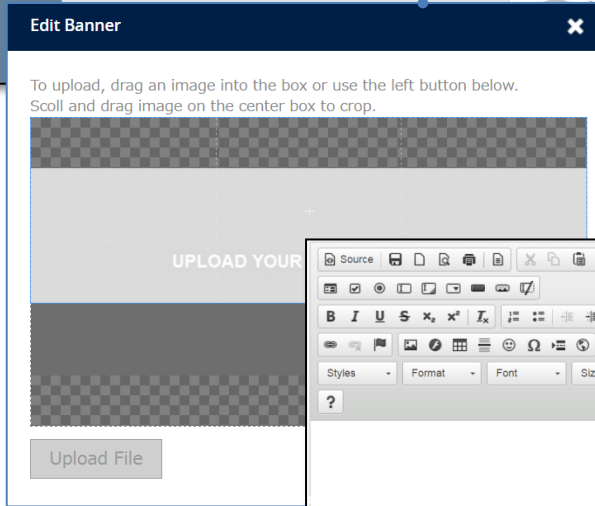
Edit Banner

To upload, drag an image into the box or use the left button below. Scoll and drag image on the center box to crop.

UPLOAD YOUR

Source

B I U S $x_2$ $x^2$ $T_x$

Ω

Styles Format Font Siz

?

Upload File